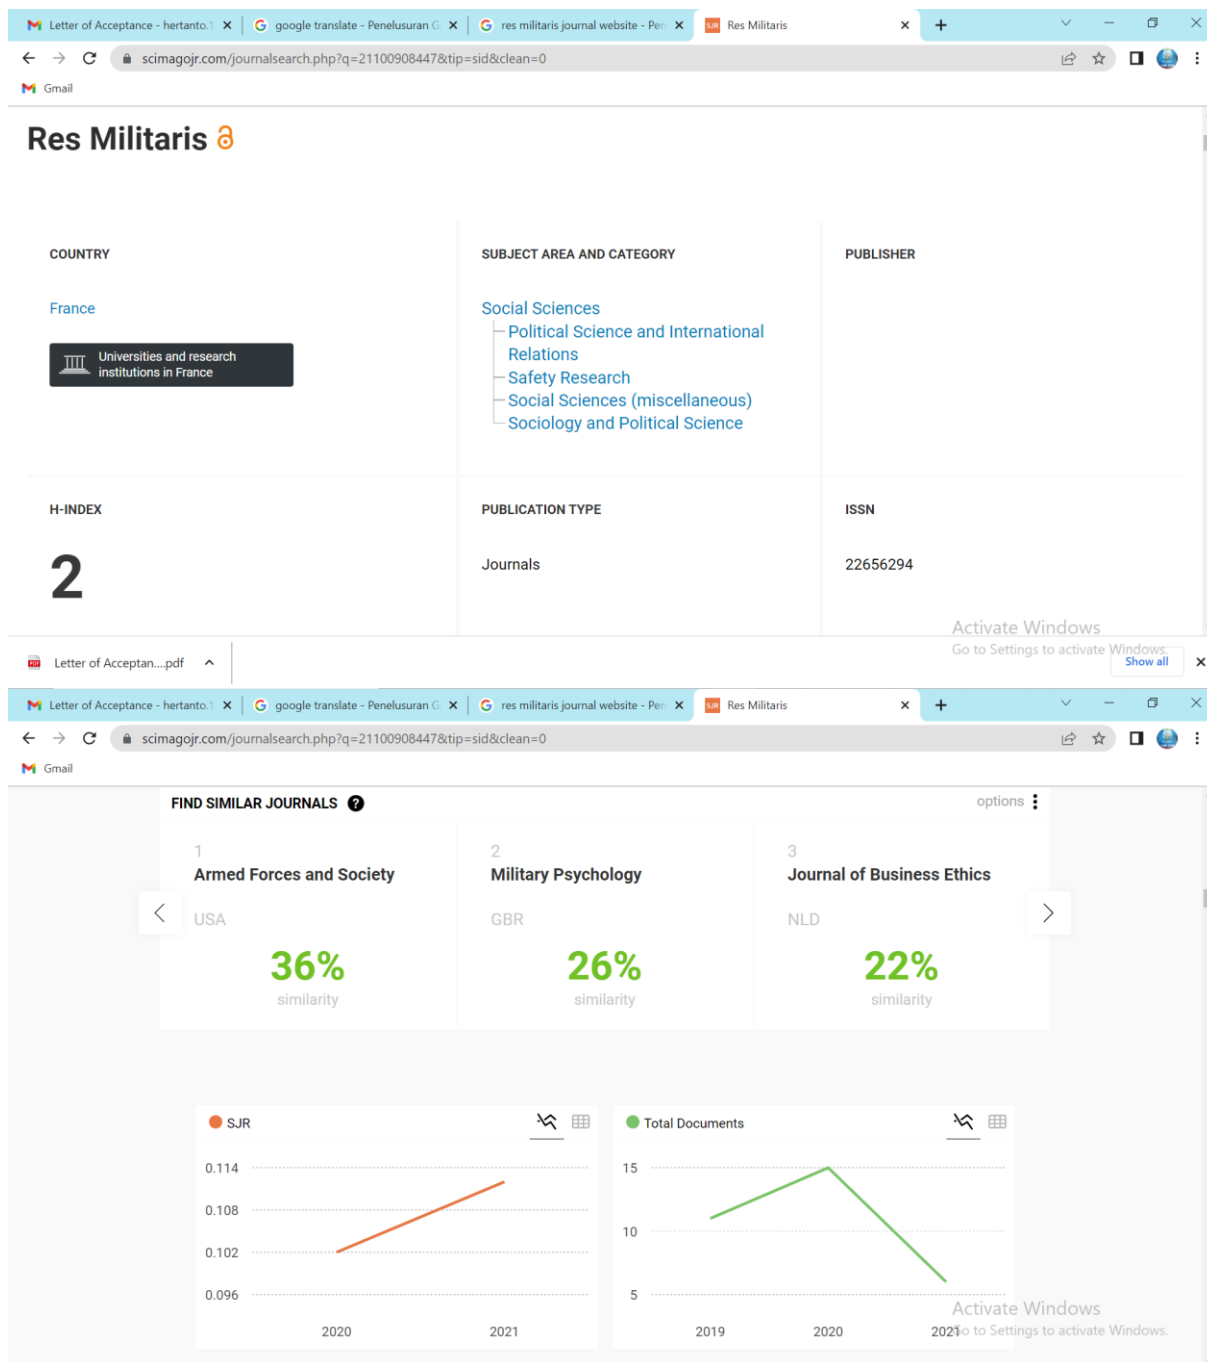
Letter of Acceptance - hertanto.1 × google translate - Penelusuran G × res militaris journal website - Pen × Res Militaris × +

scimagojr.com/journalsearch.php?q=21100908447&tip=sid&clean=0

Gmail

Res Militaris

COUNTRY

France

Universities and research institutions in France

SUBJECT AREA AND CATEGORY

Social Sciences
Political Science and International Relations
Safety Research
Social Sciences (miscellaneous)
Sociology and Political Science

PUBLISHER

H-INDEX

2

PUBLICATION TYPE

Journals

ISSN

22656294

Activate Windows
Go to Settings to activate Windows.

Letter of Acceptan....pdf

Show all ×

Letter of Acceptance - hertanto.1 × google translate - Penelusuran G × res militaris journal website - Pen × Res Militaris × +

scimagojr.com/journalsearch.php?q=21100908447&tip=sid&clean=0

Gmail

FIND SIMILAR JOURNALS

options

1
Armed Forces and Society
USA
36%
similarity

2
Military Psychology
GBR
26%
similarity

3
Journal of Business Ethics
NLD
22%
similarity

SJR

0.114
0.108
0.102
0.096
2020
2021

Total Documents

15
10
5
2019
2020
2021

Activate Windows
Go to Settings to activate Windows.